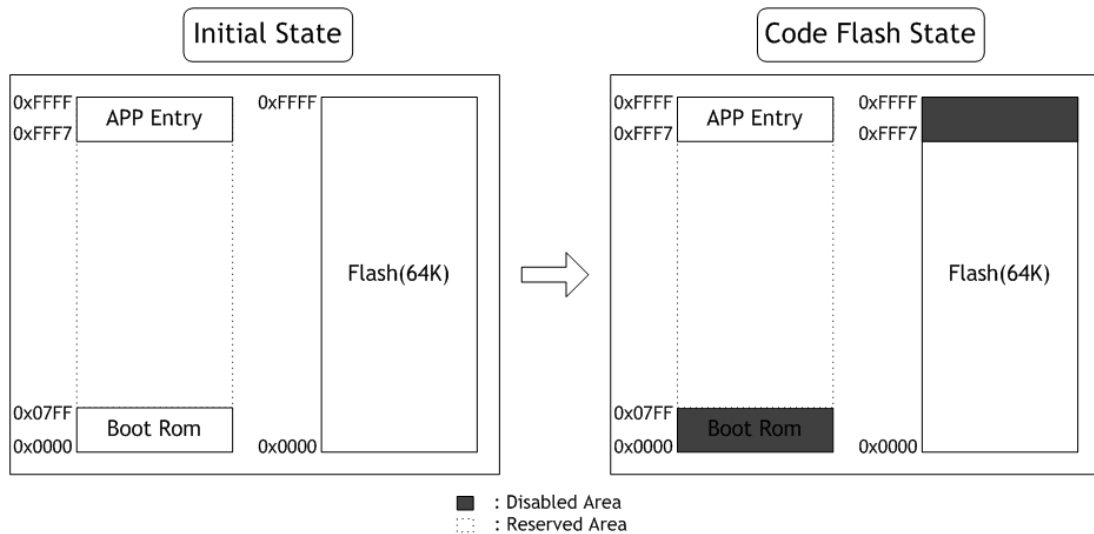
Initial State

0xFFFF
0xFFF7
APP Entry

0x07FF
0x0000
Boot Rom

0xFFFF
Flash(64K)
0x0000

Code Flash State

0xFFFF
0xFFF7
APP Entry

0x07FF
0x0000
Boot Rom

0xFFFF
0xFFF7
Flash(64K)
0x0000

: Disabled Area
: Reserved Area